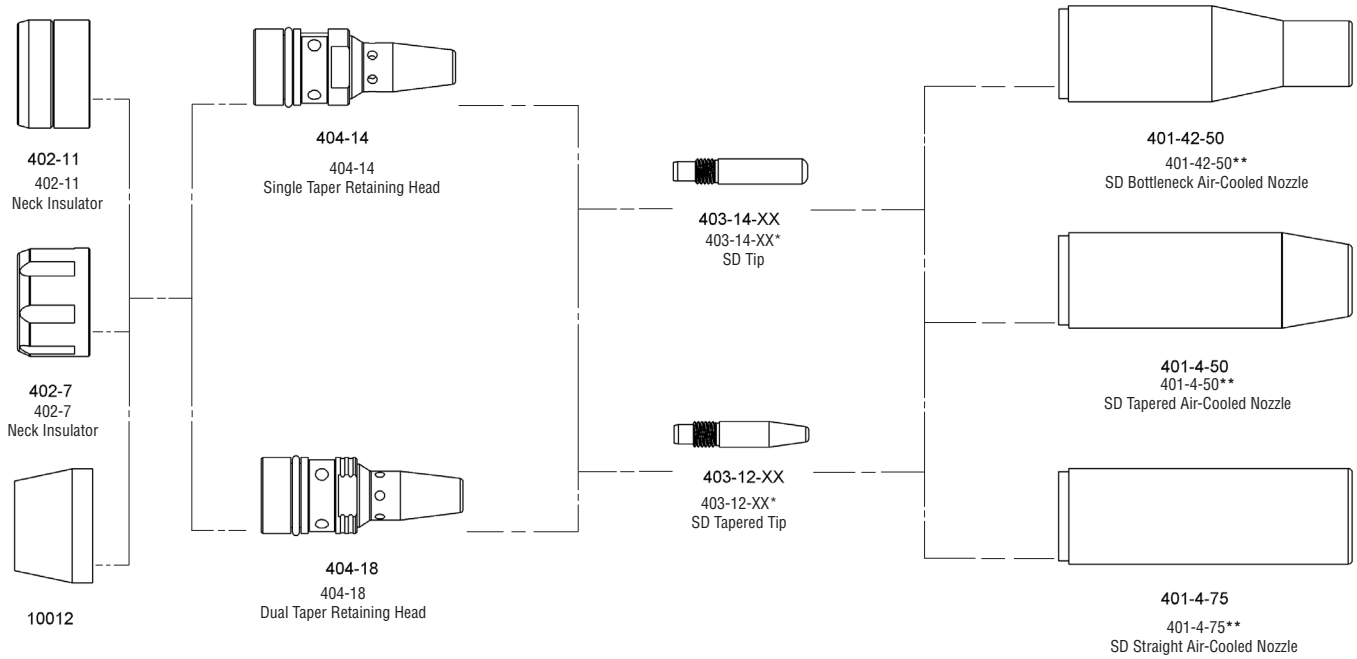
402-11
402-11
Neck Insulator

402-7
402-7
Neck Insulator

10012

404-14
404-14
Single Taper Retaining Head

404-18
404-18
Dual Taper Retaining Head

403-14-XX
403-14-XX*
SD Tip

403-12-XX
403-12-XX*
SD Tapered Tip

401-42-50
401-42-50**
SD Bottleneck Air-Cooled Nozzle

401-4-50
401-4-50**
SD Tapered Air-Cooled Nozzle

401-4-75
401-4-75**
SD Straight Air-Cooled Nozzle